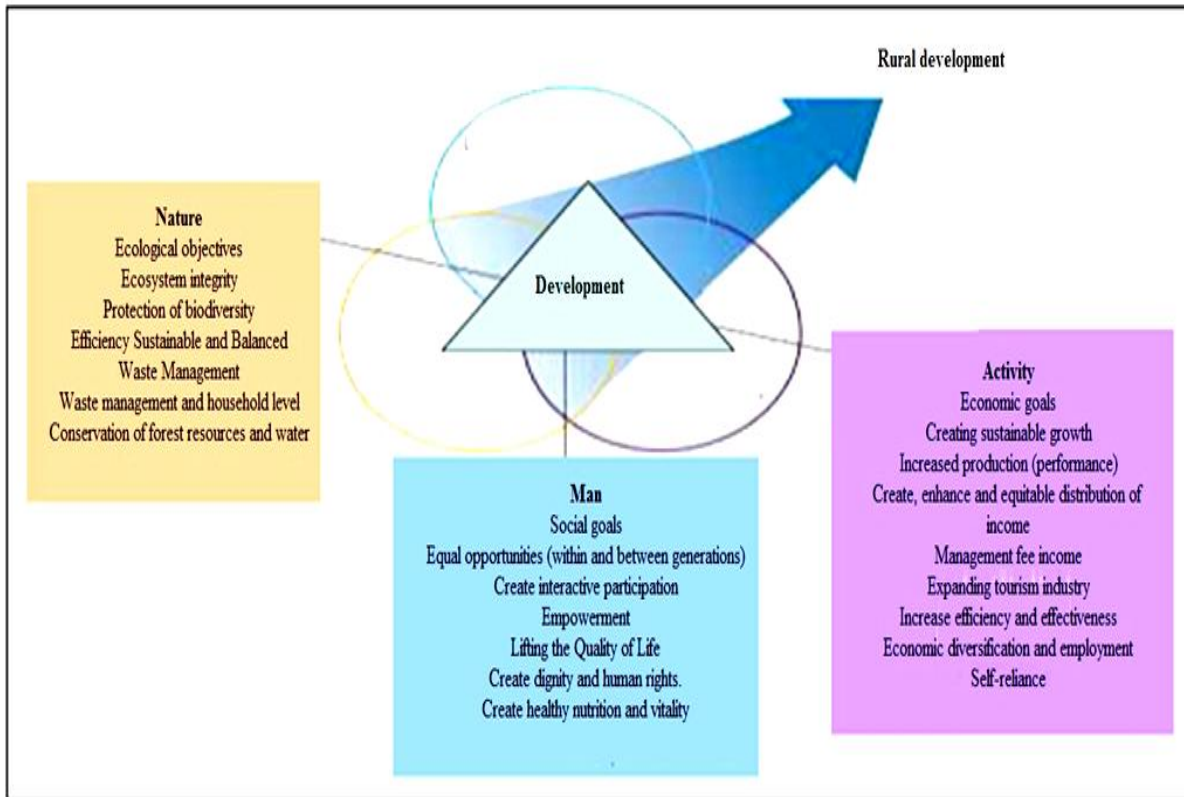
Rural development

Nature
Ecological objectives
Ecosystem integrity
Protection of biodiversity
Efficiency Sustainable and Balanced
Waste Management
Waste management and household level
Conservation of forest resources and water

Development

Man
Social goals
Equal opportunities (within and between generations)
Create interactive participation
Empowerment
Lifting the Quality of Life
Create dignity and human rights.
Create healthy nutrition and vitality

Activity
Economic goals
Creating sustainable growth
Increased production (performance)
Create, enhance and equitable distribution of income
Management fee income
Expanding tourism industry
Increase efficiency and effectiveness
Economic diversification and employment
Self-reliance